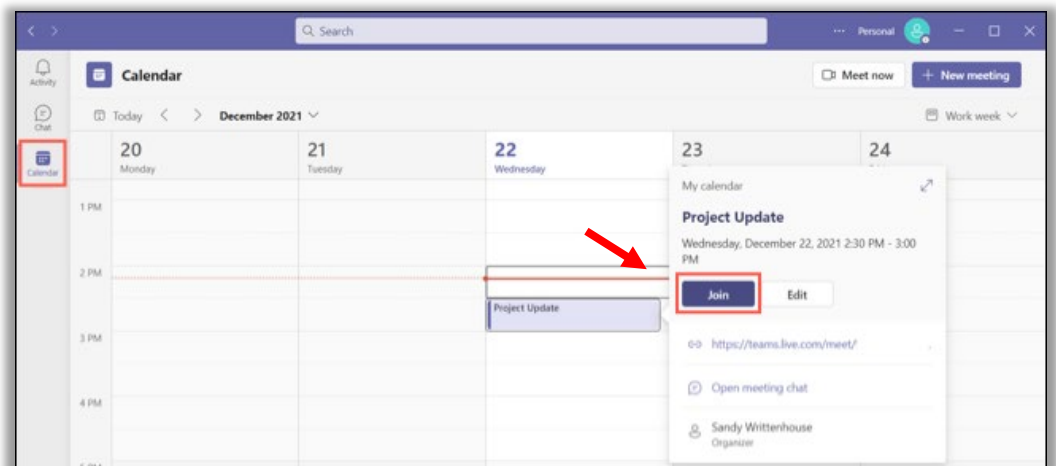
Search

··· Personal

Activity

Chat

Calendar

Calendar

Meet now

+ New meeting

Today < > December 2021

Work week

20
Monday

21
Tuesday

22
Wednesday

23

24

1 PM

2 PM

3 PM

4 PM

Project Update

My calendar

Project Update

Wednesday, December 22, 2021 2:30 PM - 3:00 PM

Join

Edit

https://teams.live.com/meet/

Open meeting chat

Sandy Writtenhouse
Organizer